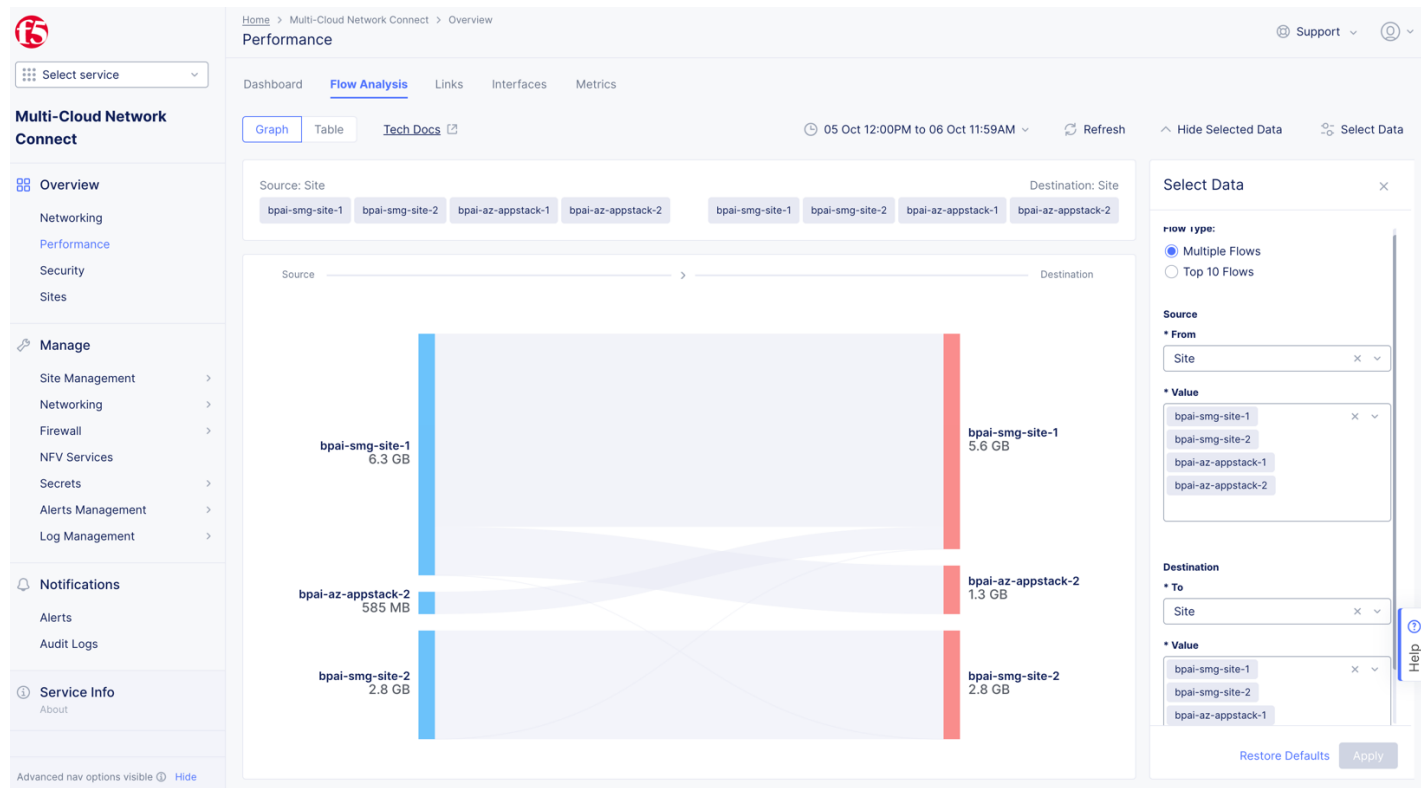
f5

Select service

Multi-Cloud Network Connect

Overview
Networking
Performance
Security
Sites

Manage
Site Management
Networking
Firewall
NFV Services
Secrets
Alerts Management
Log Management

Notifications
Alerts
Audit Logs

Service Info
About

Advanced nav options visible Hide

Home > Multi-Cloud Network Connect > Overview
Performance

Support

Dashboard Flow Analysis Links Interfaces Metrics

Graph Table Tech Docs

05 Oct 12:00PM to 06 Oct 11:59AM Refresh Hide Selected Data Select Data

Source: Site
bpai-smg-site-1 bpai-smg-site-2 bpai-az-appstack-1 bpai-az-appstack-2

Destination: Site
bpai-smg-site-1 bpai-smg-site-2 bpai-az-appstack-1 bpai-az-appstack-2

Source > Destination

bpai-smg-site-1
6.3 GB

bpai-az-appstack-2
585 MB

bpai-smg-site-2
2.8 GB

bpai-smg-site-1
5.6 GB

bpai-az-appstack-2
1.3 GB

bpai-smg-site-2
2.8 GB

Select Data

Flow Type:
Multiple Flows
Top 10 Flows

Source
* From
Site

* Value
bpai-smg-site-1
bpai-smg-site-2
bpai-az-appstack-1
bpai-az-appstack-2

Destination
* To
Site

* Value
bpai-smg-site-1
bpai-smg-site-2
bpai-az-appstack-1

Help

Restore Defaults Apply